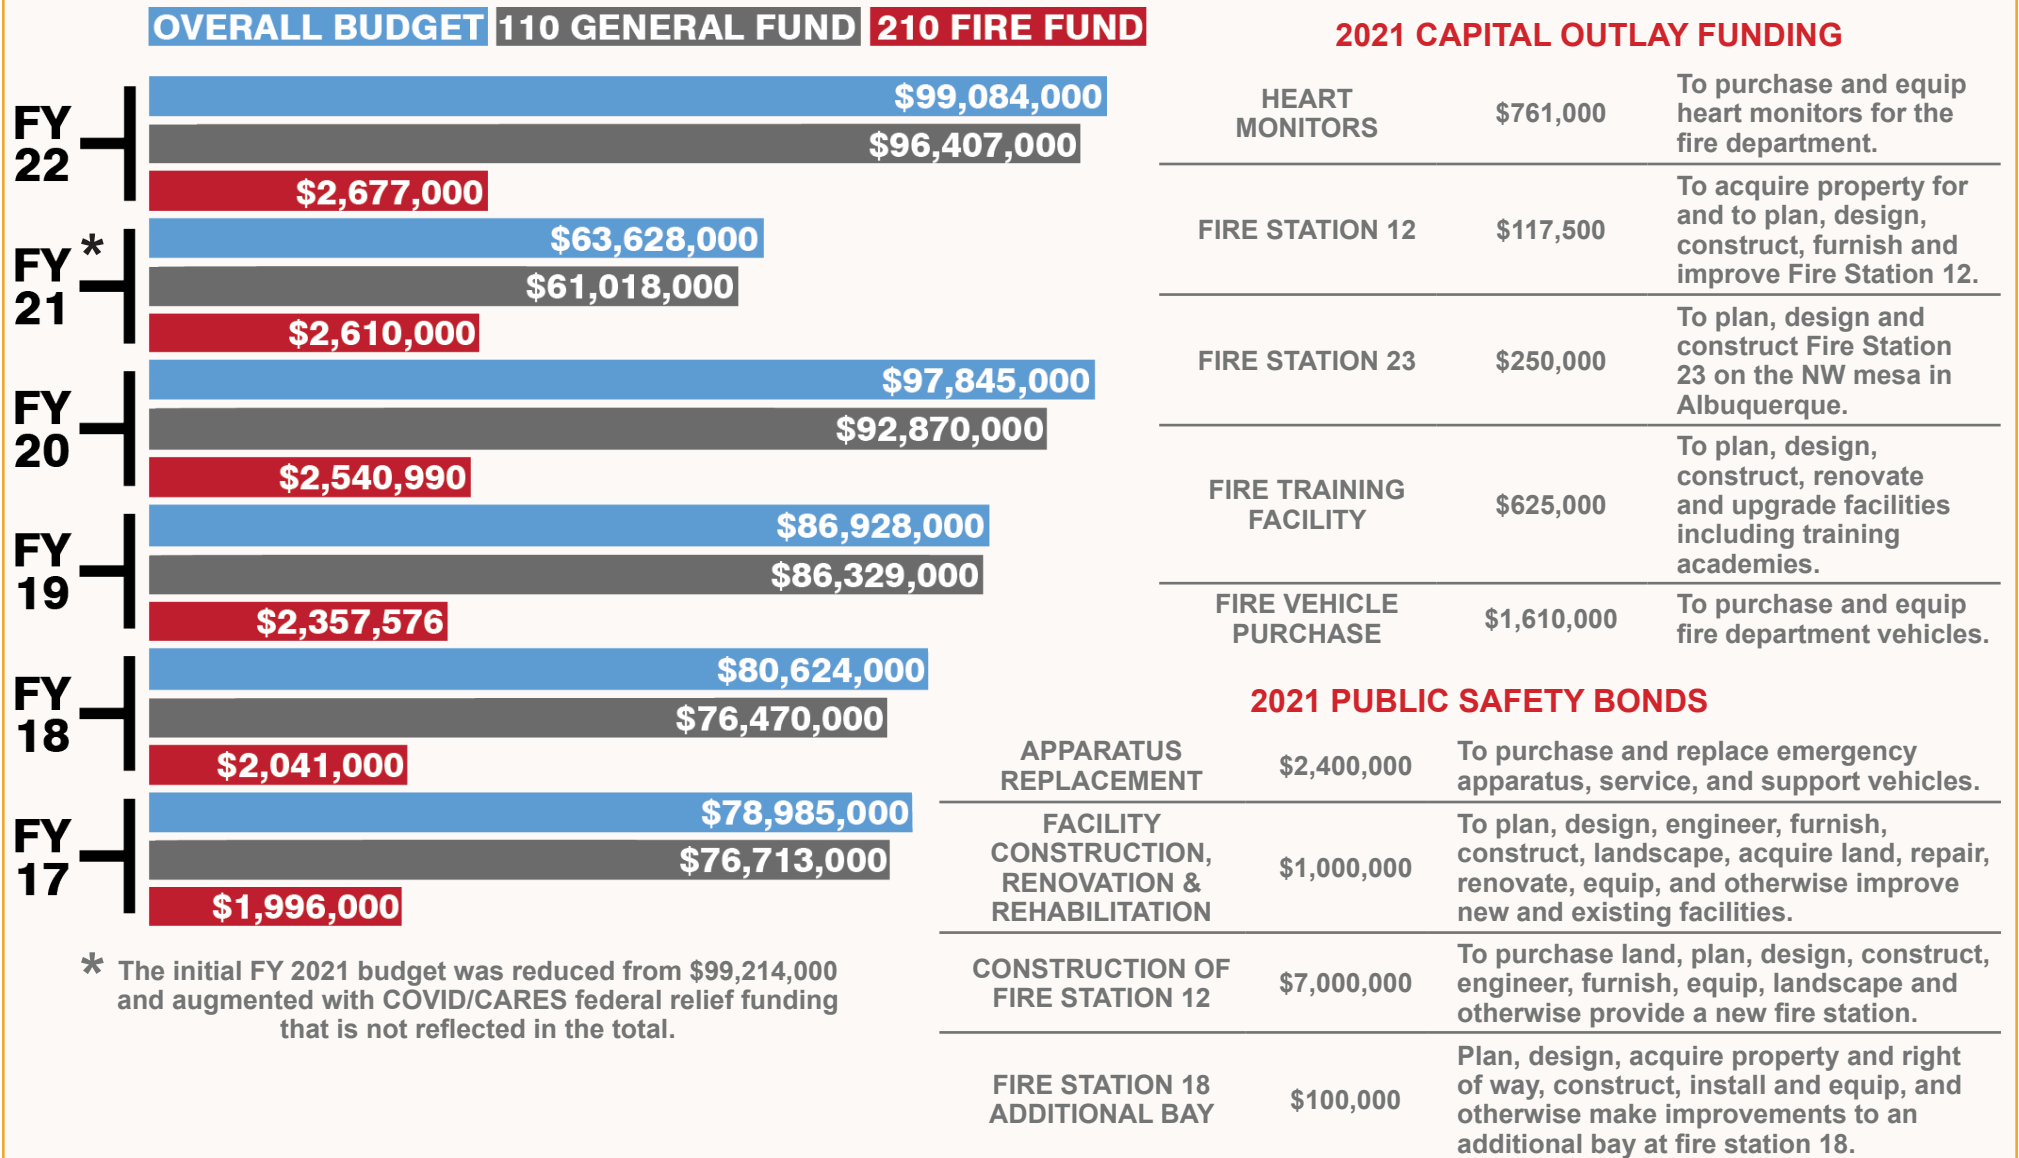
OVERALL BUDGET 110 GENERAL FUND 210 FIRE FUND

FY 22
$99,084,000
$96,407,000
$2,677,000

FY 21 *
$63,628,000
$61,018,000
$2,610,000

FY 20
$97,845,000
$92,870,000
$2,540,990

FY 19
$86,928,000
$86,329,000
$2,357,576

FY 18
$80,624,000
$76,470,000
$2,041,000

FY 17
$78,985,000
$76,713,000
$1,996,000

* The initial FY 2021 budget was reduced from $99,214,000 and augmented with COVID/CARES federal relief funding that is not reflected in the total.

2021 CAPITAL OUTLAY FUNDING

| | | |
|---|---|---|
| HEART MONITORS | $761,000 | To purchase and equip heart monitors for the fire department. |
| FIRE STATION 12 | $117,500 | To acquire property for and to plan, design, construct, furnish and improve Fire Station 12. |
| FIRE STATION 23 | $250,000 | To plan, design and construct Fire Station 23 on the NW mesa in Albuquerque. |
| FIRE TRAINING FACILITY | $625,000 | To plan, design, construct, renovate and upgrade facilities including training academies. |
| FIRE VEHICLE PURCHASE | $1,610,000 | To purchase and equip fire department vehicles. |

2021 PUBLIC SAFETY BONDS

| | | |
|---|---|---|
| APPARATUS REPLACEMENT | $2,400,000 | To purchase and replace emergency apparatus, service, and support vehicles. |
| FACILITY CONSTRUCTION, RENOVATION & REHABILITATION | $1,000,000 | To plan, design, engineer, furnish, construct, landscape, acquire land, repair, renovate, equip, and otherwise improve new and existing facilities. |
| CONSTRUCTION OF FIRE STATION 12 | $7,000,000 | To purchase land, plan, design, construct, engineer, furnish, equip, landscape and otherwise provide a new fire station. |
| FIRE STATION 18 ADDITIONAL BAY | $100,000 | Plan, design, acquire property and right of way, construct, install and equip, and otherwise make improvements to an additional bay at fire station 18. |